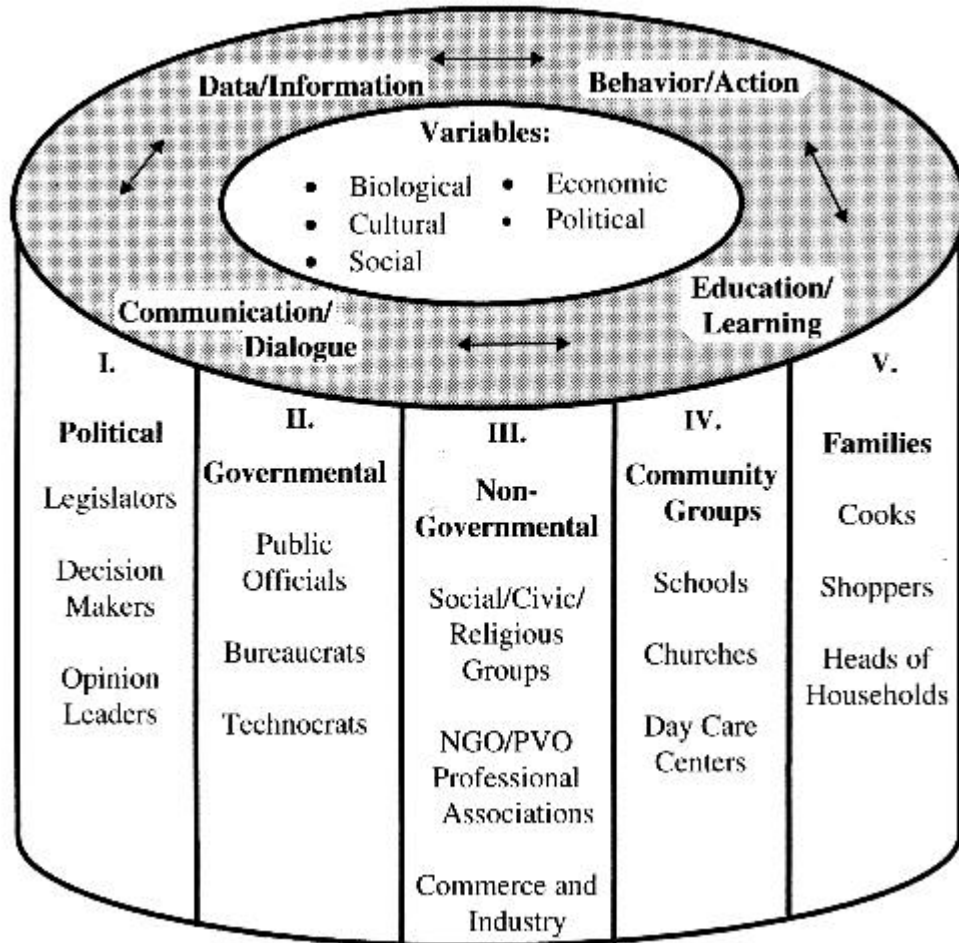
Data/Information

Behavior/Action

Variables:

• Biological
• Cultural
• Social
• Economic
• Political

Communication/ Dialogue

Education/ Learning

I.

Political

Legislators

Decision Makers

Opinion Leaders

II.

Governmental

Public Officials

Bureaucrats

Technocrats

III.

Non-Governmental

Social/Civic/ Religious Groups

NGO/PVO Professional Associations

Commerce and Industry

IV.

Community Groups

Schools

Churches

Day Care Centers

V.

Families

Cooks

Shoppers

Heads of Households